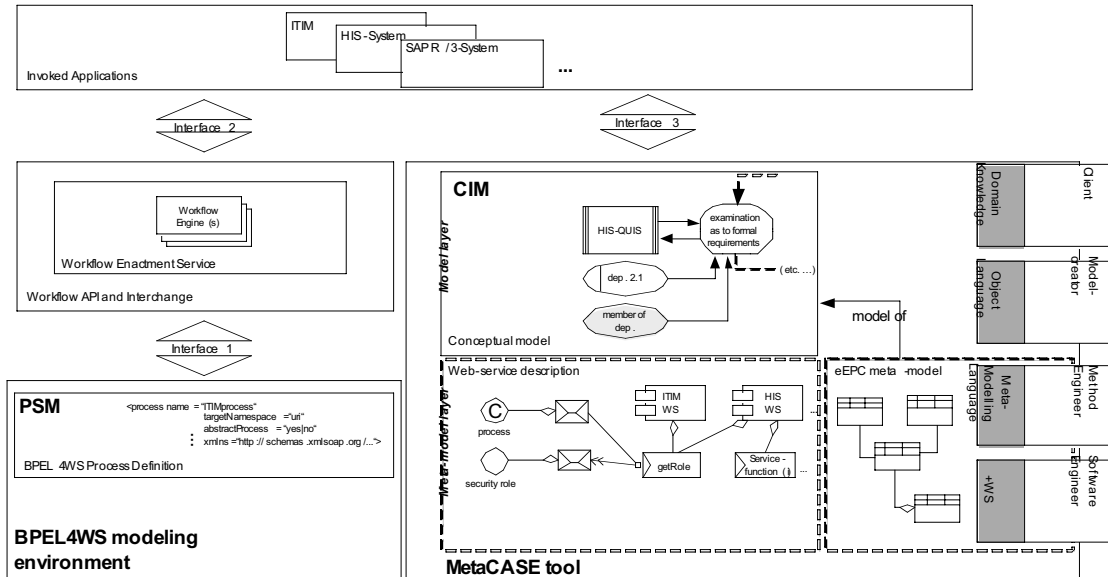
ITIM
HIS-System
SAP R /3-System
...
Invoked Applications

Interface 2

Interface 3

Workflow Engine (s)

Workflow Enactment Service

Workflow API and Interchange

Interface 1

PSM
<process name = "ITIMprocess"
targetNamespace = "uri"
abstractProcess = "yes|no"
xmlns = "http :// schemas .xmlsoap .org /...">

BPEL 4WS Process Definition

BPEL4WS modeling environment

CIM
Model layer
HIS-QUIS
examination as to formal requirements
dep . 2.1
( etc. ...)
member of dep .
Conceptual model
model of

Meta-model layer
Web-service description
process
security role
ITIM WS
HIS WS
getRole
Service - function ( )
...

eEPC meta -model

Domain Knowledge
Client
Object Language
Model-creator
Meta-Modelling Language
Method Engineer
+WS
Software Engineer

MetaCASE tool